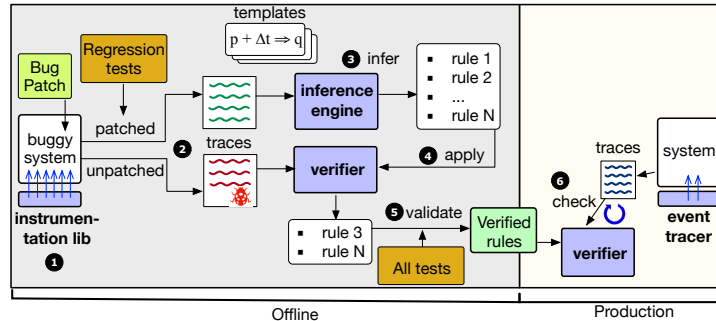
templates

$p + \Delta t \Rightarrow q$

Bug Patch

Regression tests

3 infer

rule 1

rule 2

...

rule N

buggy system

patched

inference engine

2 traces

unpatched

verifier

4 apply

instrumentation lib

1

rule 3

rule N

5 validate

Verified rules

All tests

traces

system

6 check

verifier

event tracer

Offline

Production